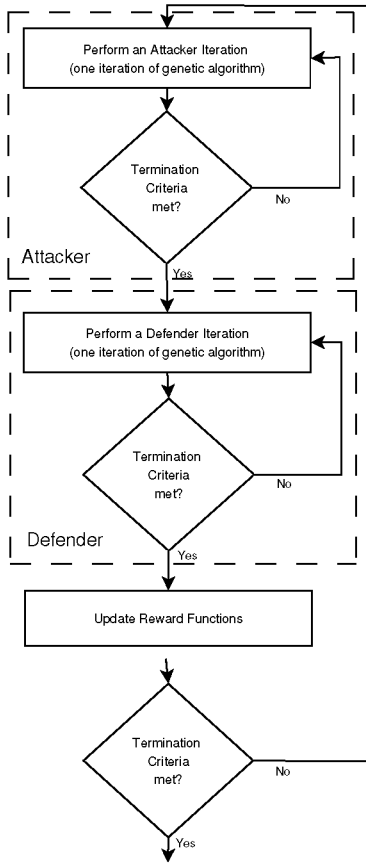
Perform an Attacker Iteration
(one iteration of genetic algorithm)

Termination Criteria met?

No

Attacker

Yes

Perform a Defender Iteration
(one iteration of genetic algorithm)

Termination Criteria met?

No

Defender

Yes

Update Reward Functions

Termination Criteria met?

No

Yes